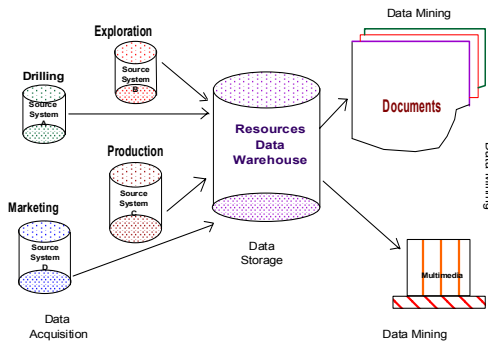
Exploration

Source System B

Drilling

Source System A

Production

Source System C

Marketing

Source System D

Resources Data Warehouse

Data Storage

Data Acquisition

Data Mining

Documents

Multimedia

Data Mining

Data Mining